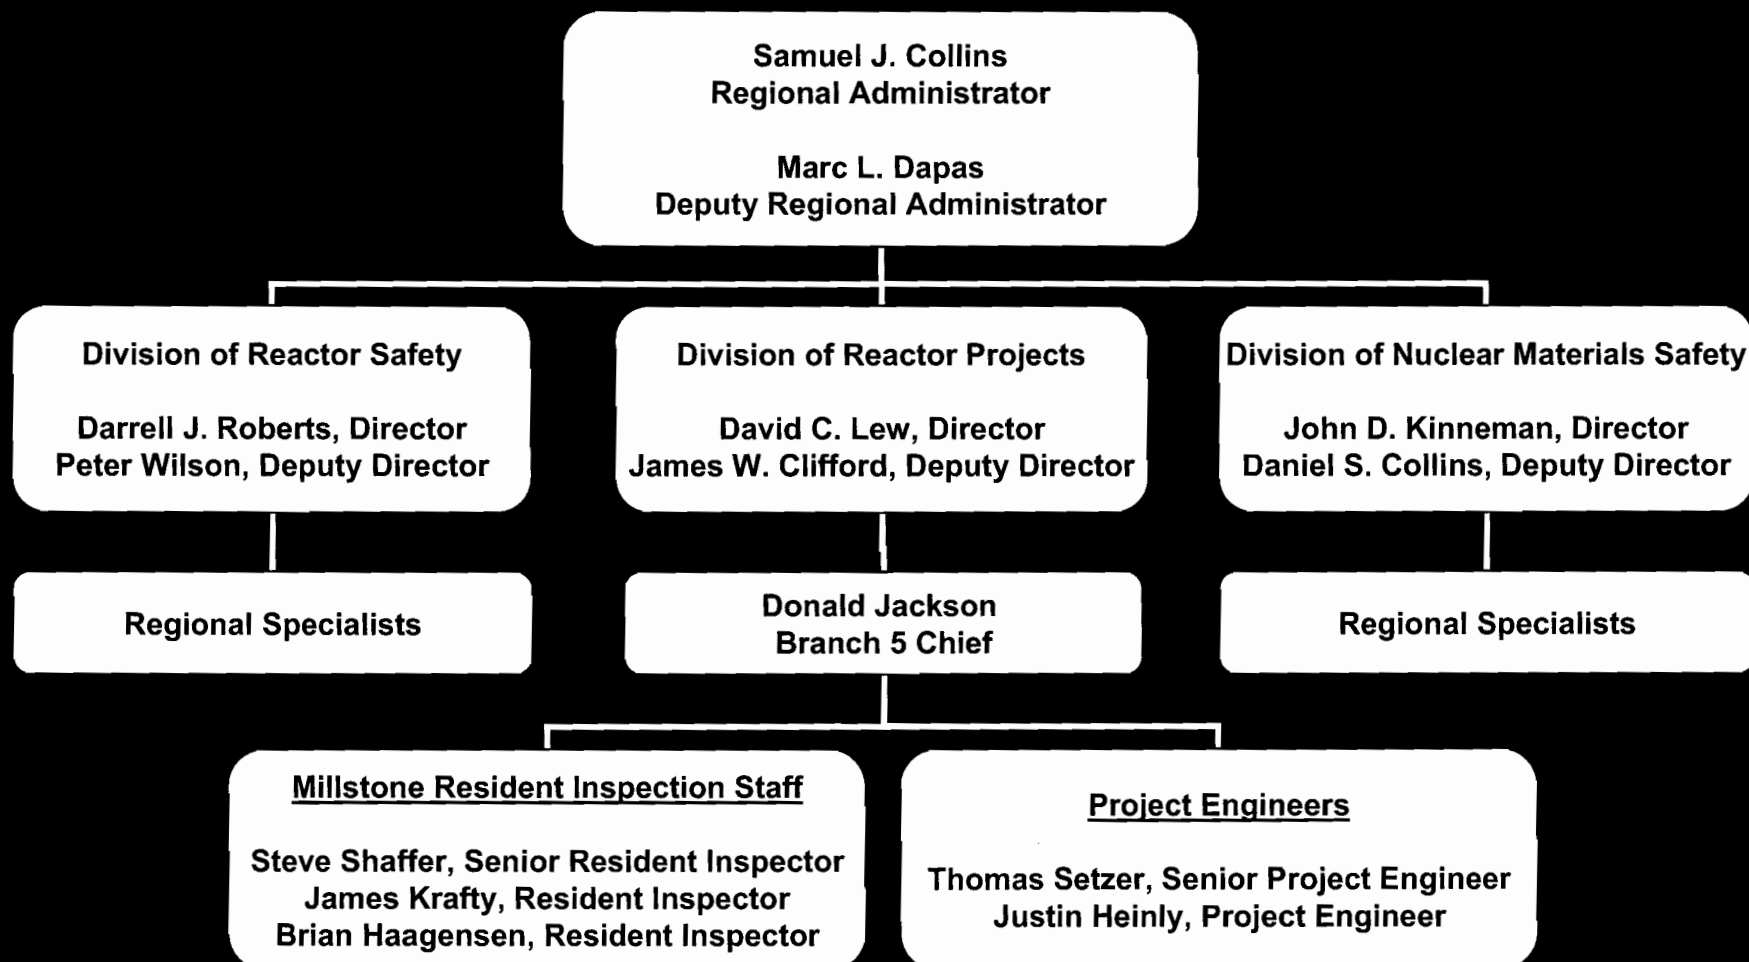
Samuel J. Collins
Regional Administrator

Marc L. Dapas
Deputy Regional Administrator

Division of Reactor Safety

Darrell J. Roberts, Director
Peter Wilson, Deputy Director

Division of Reactor Projects

David C. Lew, Director
James W. Clifford, Deputy Director

Division of Nuclear Materials Safety

John D. Kinneman, Director
Daniel S. Collins, Deputy Director

Regional Specialists

Donald Jackson
Branch 5 Chief

Regional Specialists

Millstone Resident Inspection Staff

Steve Shaffer, Senior Resident Inspector
James Krafty, Resident Inspector
Brian Haagensen, Resident Inspector

Project Engineers

Thomas Setzer, Senior Project Engineer
Justin Heinly, Project Engineer